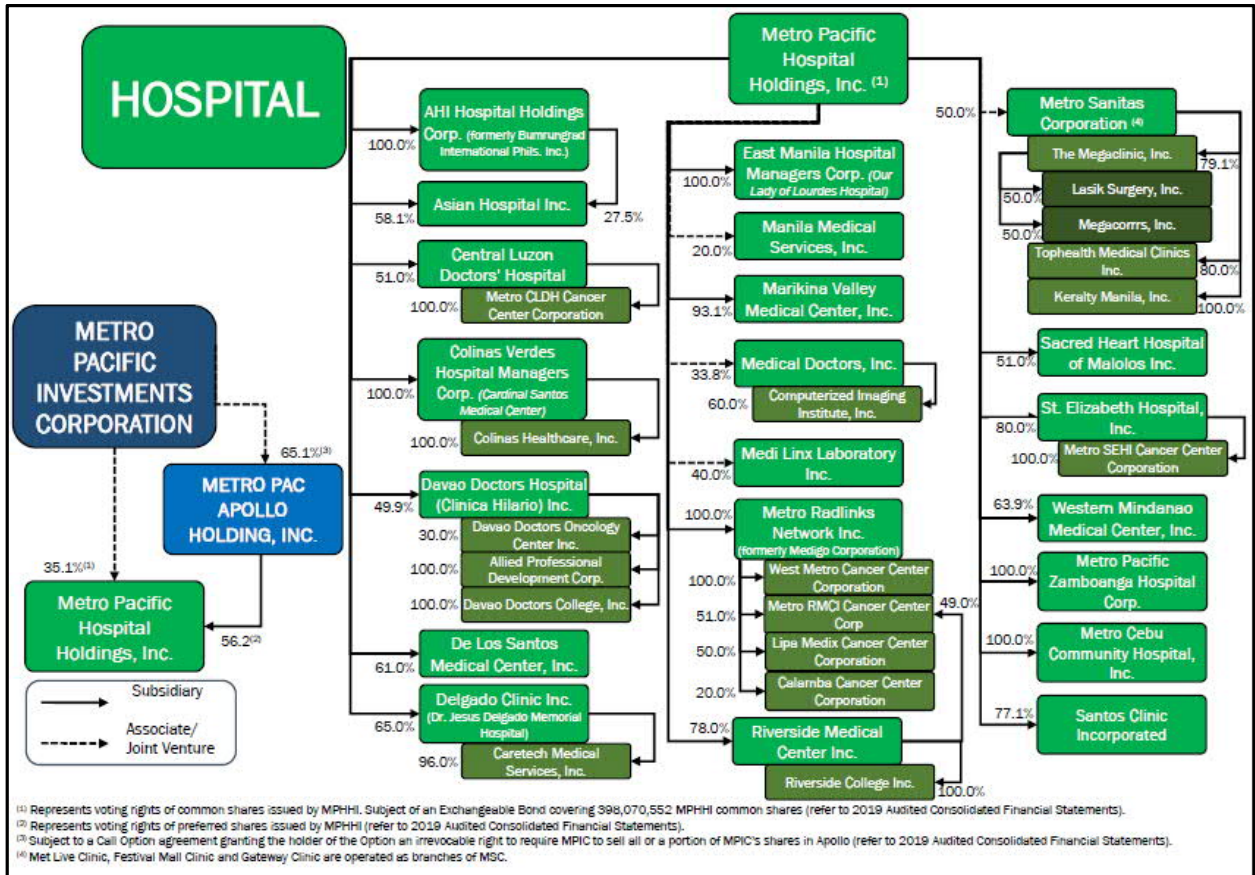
HOSPITAL

Metro Pacific Hospital Holdings, Inc. $^{(1)}$

METRO PACIFIC INVESTMENTS CORPORATION

65.1%$^{(3)}$

METRO PAC APOLLO HOLDING, INC.

35.1%$^{(1)}$

Metro Pacific Hospital Holdings, Inc.

56.2$^{(2)}$

Subsidiary

Associate/ Joint Venture

100.0% AHI Hospital Holdings Corp. (formerly Bumrungrad International Phils. Inc.)

58.1% Asian Hospital Inc. 27.5%

51.0% Central Luzon Doctors' Hospital

100.0% Metro CLDH Cancer Center Corporation

100.0% Colinas Verdes Hospital Managers Corp. (Cardinal Santos Medical Center)

100.0% Colinas Healthcare, Inc.

49.9% Davao Doctors Hospital (Clinica Hilario) Inc.

30.0% Davao Doctors Oncology Center Inc.

100.0% Allied Professional Development Corp.

100.0% Davao Doctors College, Inc.

61.0% De Los Santos Medical Center, Inc.

65.0% Delgado Clinic Inc. (Dr. Jesus Delgado Memorial Hospital)

96.0% Caretech Medical Services, Inc.

100.0% East Manila Hospital Managers Corp. (Our Lady of Lourdes Hospital)

20.0% Manila Medical Services, Inc.

93.1% Marikina Valley Medical Center, Inc.

33.8% Medical Doctors, Inc.

60.0% Computerized Imaging Institute, Inc.

40.0% Medi Linx Laboratory Inc.

100.0% Metro Radlinks Network Inc. (formerly Medigo Corporation)

100.0% West Metro Cancer Center Corporation

51.0% Metro RMCI Cancer Center Corp

49.0%

50.0% Lipa Medix Cancer Center Corporation

20.0% Calamba Cancer Center Corporation

78.0% Riverside Medical Center Inc.

Riverside College Inc. 100.0%

50.0% Metro Sanitas Corporation $^{(4)}$

The Megaclinic, Inc. 79.1%

50.0% Lasik Surgery, Inc.

50.0% Megacorrrs, Inc.

Tophealth Medical Clinics Inc. 80.0%

Keralty Manila, Inc. 100.0%

51.0% Sacred Heart Hospital of Malolos Inc.

80.0% St. Elizabeth Hospital, Inc.

100.0% Metro SEHI Cancer Center Corporation

63.9% Western Mindanao Medical Center, Inc.

100.0% Metro Pacific Zamboanga Hospital Corp.

100.0% Metro Cebu Community Hospital, Inc.

77.1% Santos Clinic Incorporated

$^{(1)}$ Represents voting rights of common shares issued by MPHHI. Subject of an Exchangeable Bond covering 398,070,552 MPHHI common shares (refer to 2019 Audited Consolidated Financial Statements).
$^{(2)}$ Represents voting rights of preferred shares issued by MPHHI (refer to 2019 Audited Consolidated Financial Statements).
$^{(3)}$ Subject to a Call Option agreement granting the holder of the Option an irrevocable right to require MPIC to sell all or a portion of MPIC's shares in Apollo (refer to 2019 Audited Consolidated Financial Statements).
$^{(4)}$ Met Live Clinic, Festival Mall Clinic and Gateway Clinic are operated as branches of MSC.